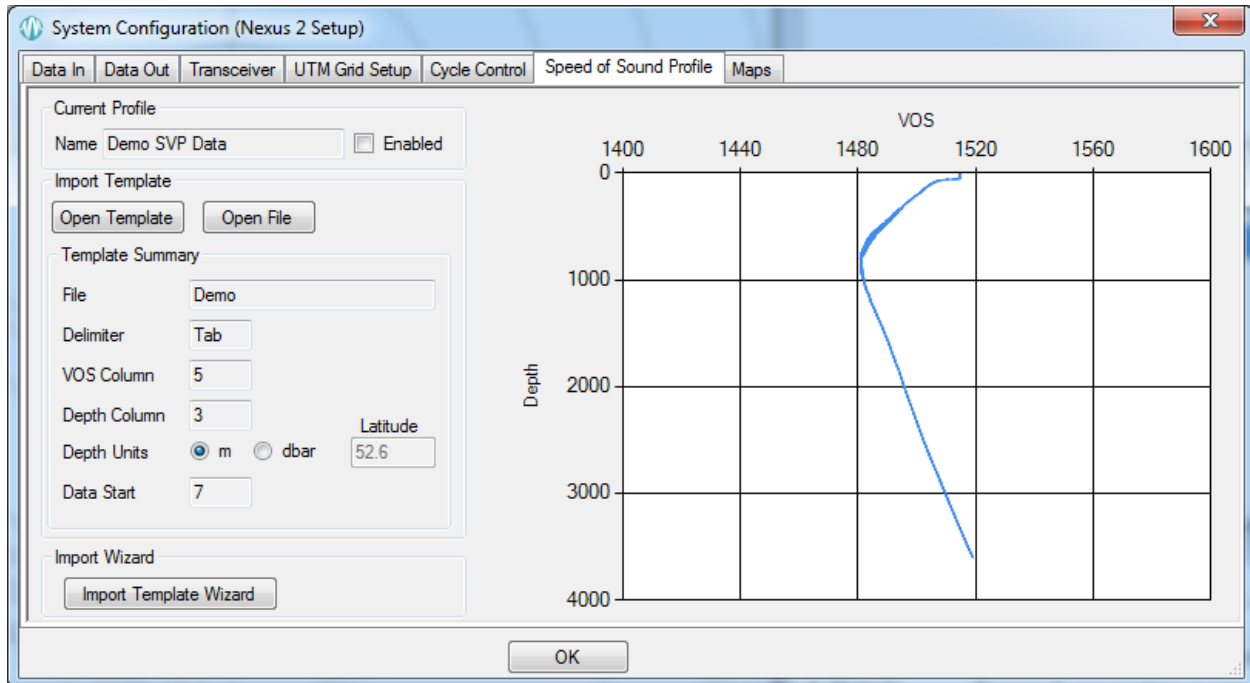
System Configuration (Nexus 2 Setup)

Data In | Data Out | Transceiver | UTM Grid Setup | Cycle Control | Speed of Sound Profile | Maps

Current Profile
Name Demo SVP Data
Enabled

Import Template
Open Template
Open File

Template Summary
File Demo
Delimiter Tab
VOS Column 5
Depth Column 3
Depth Units m dbar
Latitude 52.6
Data Start 7

Import Wizard
Import Template Wizard

VOS
1400 1440 1480 1520 1560 1600
Depth
0
1000
2000
3000
4000

OK